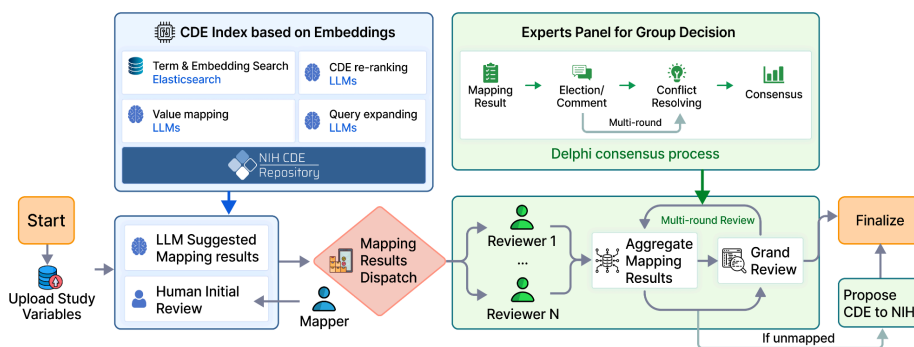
CDE Index based on Embeddings

Term & Embedding Search
Elasticsearch

CDE re-ranking
LLMs

Value mapping
LLMs

Query expanding
LLMs

NIH CDE Repository

Experts Panel for Group Decision

Mapping Result

Election/ Comment

Conflict Resolving

Consensus

Multi-round

Delphi consensus process

Start

Upload Study Variables

LLM Suggested Mapping results

Human Initial Review

Mapper

Mapping Results Dispatch

Reviewer 1

...

Reviewer N

Multi-round Review

Aggregate Mapping Results

Grand Review

Finalize

Propose CDE to NIH

If unmapped